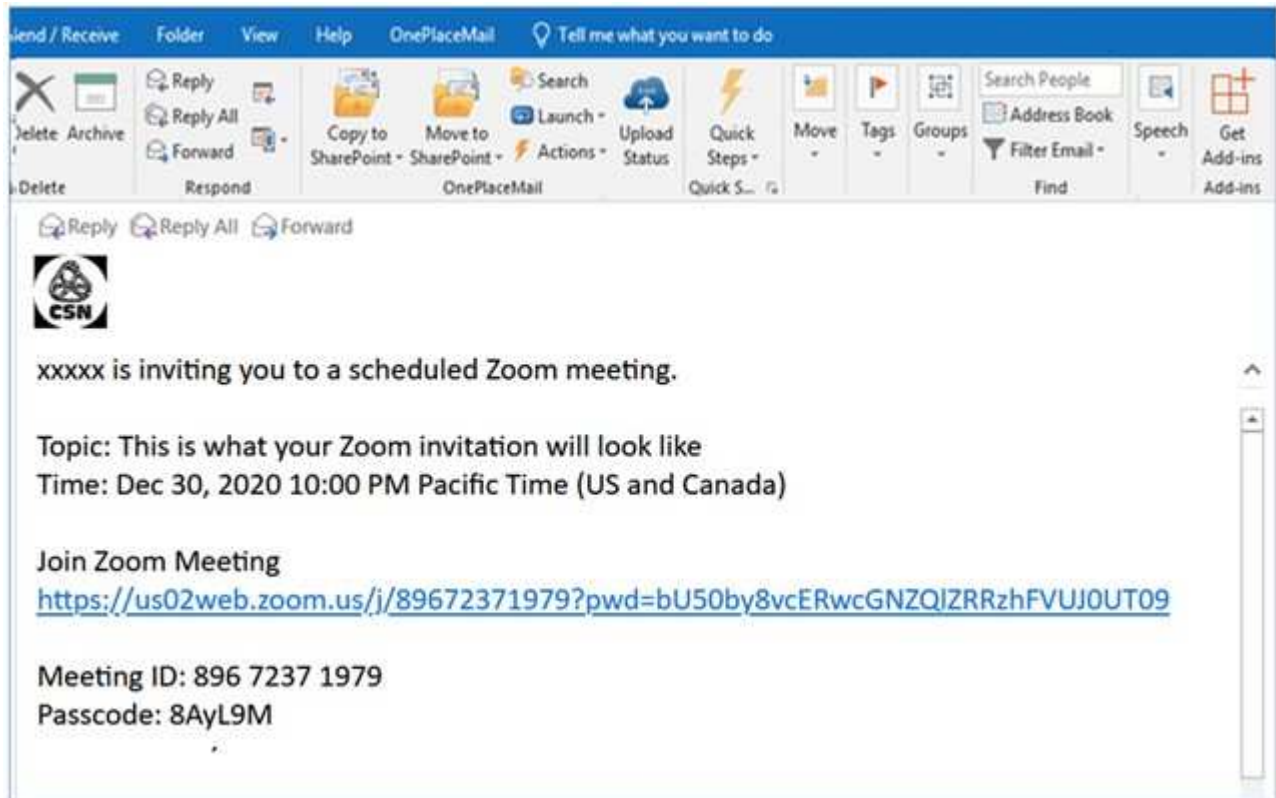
iend / Receive Folder View Help OnePlaceMail Tell me what you want to do

Delete Archive
Delete

Reply
Reply All
Forward
Respond

Copy to SharePoint
Move to SharePoint
Search
Launch
Actions
Upload Status
OnePlaceMail

Quick Steps
Quick S...

Move
Tags
Groups

Search People
Address Book
Filter Email
Find

Speech

Get Add-ins
Add-ins

Reply Reply All Forward

CSN

xxxxx is inviting you to a scheduled Zoom meeting.

Topic: This is what your Zoom invitation will look like
Time: Dec 30, 2020 10:00 PM Pacific Time (US and Canada)

Join Zoom Meeting
https://us02web.zoom.us/j/89672371979?pwd=bU50by8vcERwcGNZQlZRRzhFVUJ0UT09

Meeting ID: 896 7237 1979
Passcode: 8AyL9M